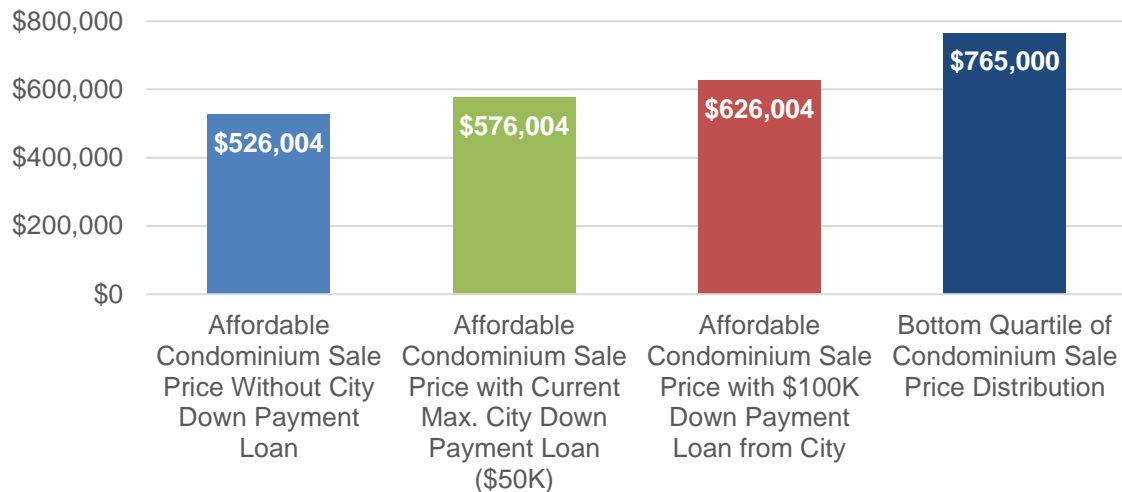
$800,000
$600,000
$400,000
$200,000
$0

$526,004
$576,004
$626,004
$765,000

Affordable Condominium Sale Price Without City Down Payment Loan

Affordable Condominium Sale Price with Current Max. City Down Payment Loan ($50K)

Affordable Condominium Sale Price with $100K Down Payment Loan from City

Bottom Quartile of Condominium Sale Price Distribution